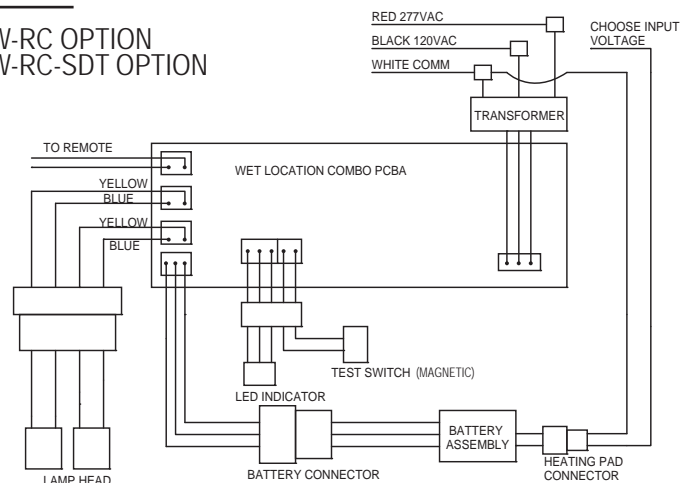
W-RC OPTION
W-RC-SDT OPTION

RED 277VAC
BLACK 120VAC
WHITE COMM
CHOOSE INPUT VOLTAGE
TRANSFORMER
TO REMOTE
WET LOCATION COMBO PCBA
YELLOW
BLUE
YELLOW
BLUE
TEST SWITCH (MAGNETIC)
LED INDICATOR
BATTERY ASSEMBLY
BATTERY CONNECTOR
HEATING PAD CONNECTOR
LAMP HEAD